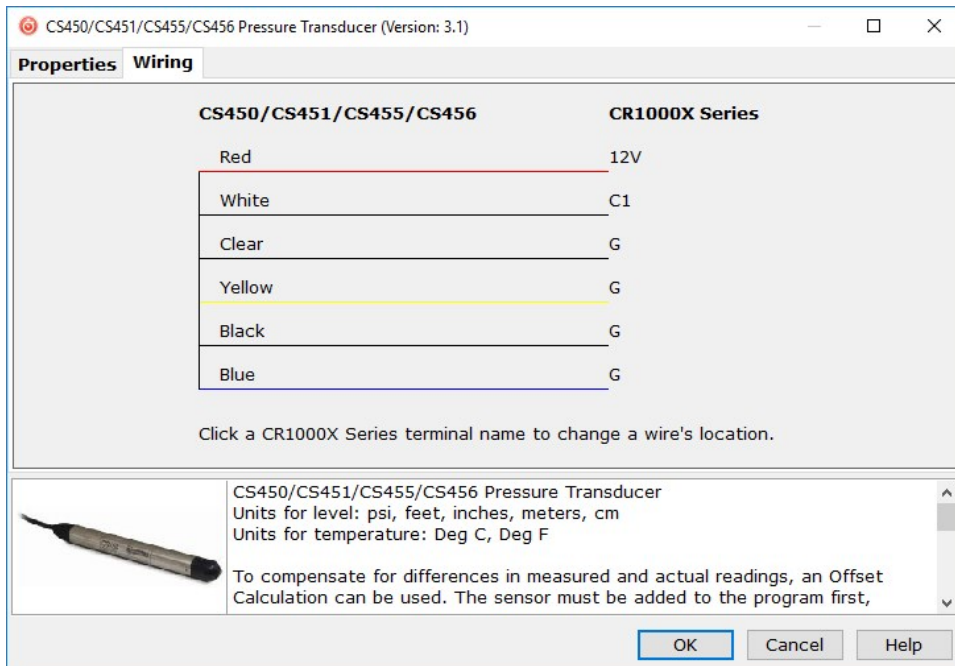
CS450/CS451/CS455/CS456 Pressure Transducer (Version: 3.1)

Properties | Wiring

| CS450/CS451/CS455/CS456 | CR1000X Series |
|---|---|
| Red | 12V |
| White | C1 |
| Clear | G |
| Yellow | G |
| Black | G |
| Blue | G |

Click a CR1000X Series terminal name to change a wire's location.

CS450/CS451/CS455/CS456 Pressure Transducer
Units for level: psi, feet, inches, meters, cm
Units for temperature: Deg C, Deg F

To compensate for differences in measured and actual readings, an Offset Calculation can be used. The sensor must be added to the program first,

OK | Cancel | Help